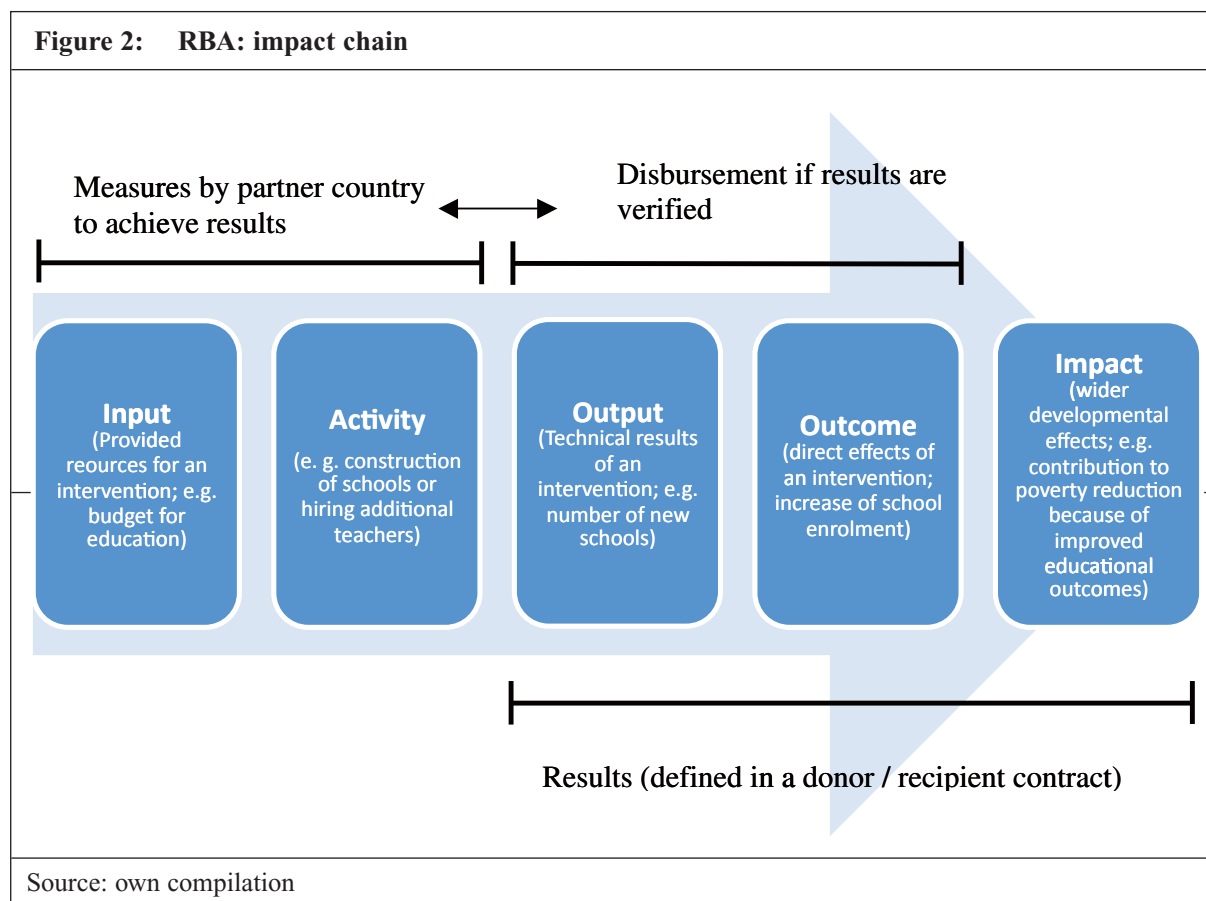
Figure 2: RBA: impact chain

Measures by partner country to achieve results

Disbursement if results are verified

Input
(Provided reources for an intervention; e.g. budget for education)

Activity
(e. g. construction of schools or hiring additional teachers)

Output
(Technical results of an intervention; e.g. number of new schools)

Outcome
(direct effects of an intervention; increase of school enrolment)

Impact
(wider developmental effects; e.g. contribution to poverty reduction because of improved educational outcomes)

Results (defined in a donor / recipient contract)

Source: own compilation